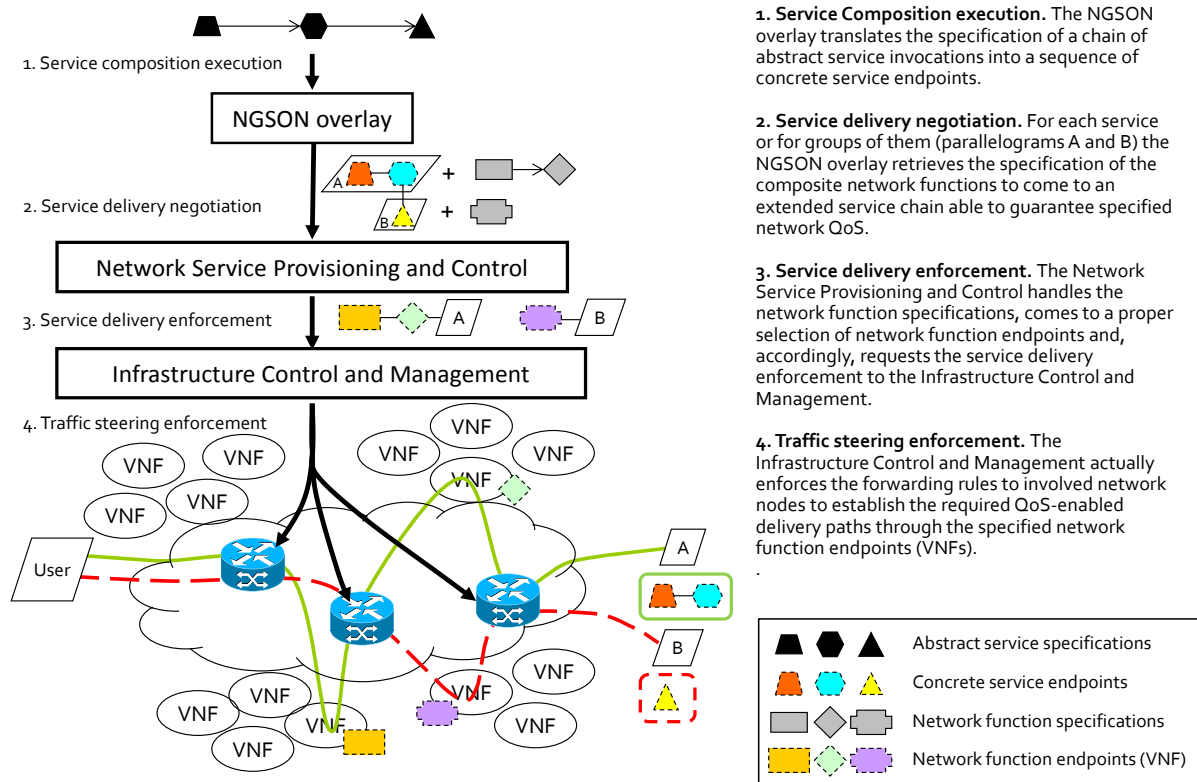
1. Service composition execution

NGSON overlay

A +

2. Service delivery negotiation

B +

Network Service Provisioning and Control

3. Service delivery enforcement

A

B

Infrastructure Control and Management

4. Traffic steering enforcement

VNF VNF VNF VNF VNF VNF VNF VNF

User

A

B

VNF VNF VNF VNF VNF VNF VNF

**1. Service Composition execution.** The NGSON overlay translates the specification of a chain of abstract service invocations into a sequence of concrete service endpoints.

**2. Service delivery negotiation.** For each service or for groups of them (parallelograms A and B) the NGSON overlay retrieves the specification of the composite network functions to come to an extended service chain able to guarantee specified network QoS.

**3. Service delivery enforcement.** The Network Service Provisioning and Control handles the network function specifications, comes to a proper selection of network function endpoints and, accordingly, requests the service delivery enforcement to the Infrastructure Control and Management.

**4. Traffic steering enforcement.** The Infrastructure Control and Management actually enforces the forwarding rules to involved network nodes to establish the required QoS-enabled delivery paths through the specified network function endpoints (VNFs).

.

| | |
|---|---|
| | Abstract service specifications |
| | Concrete service endpoints |
| | Network function specifications |
| | Network function endpoints (VNF) |